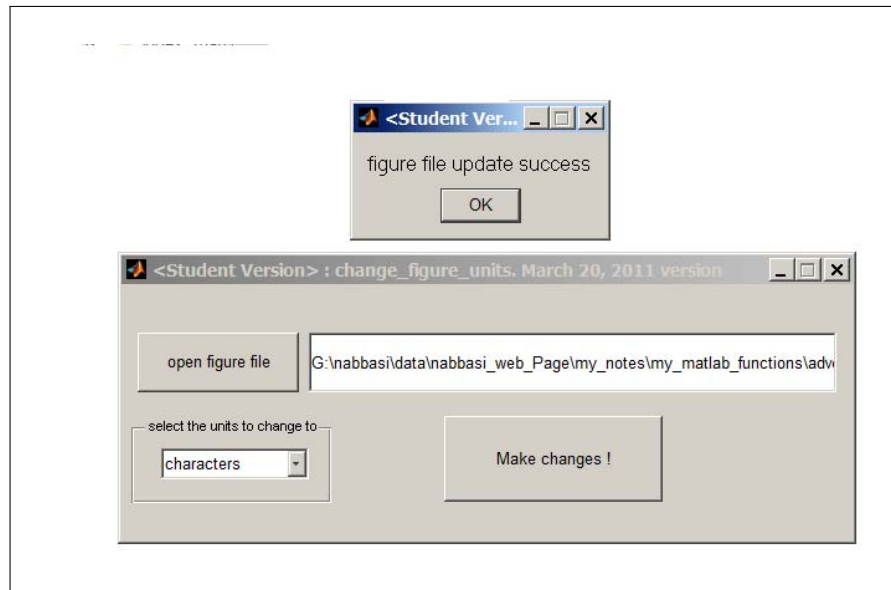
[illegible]

<Student Ver...

figure file update success

OK

<Student Version> : change_figure_units. March 20, 2011 version

open figure file

G:\nabbasi\data\nabbasi_web_Page\my_notes\my_matlab_functions\adv

select the units to change to

characters

Make changes !